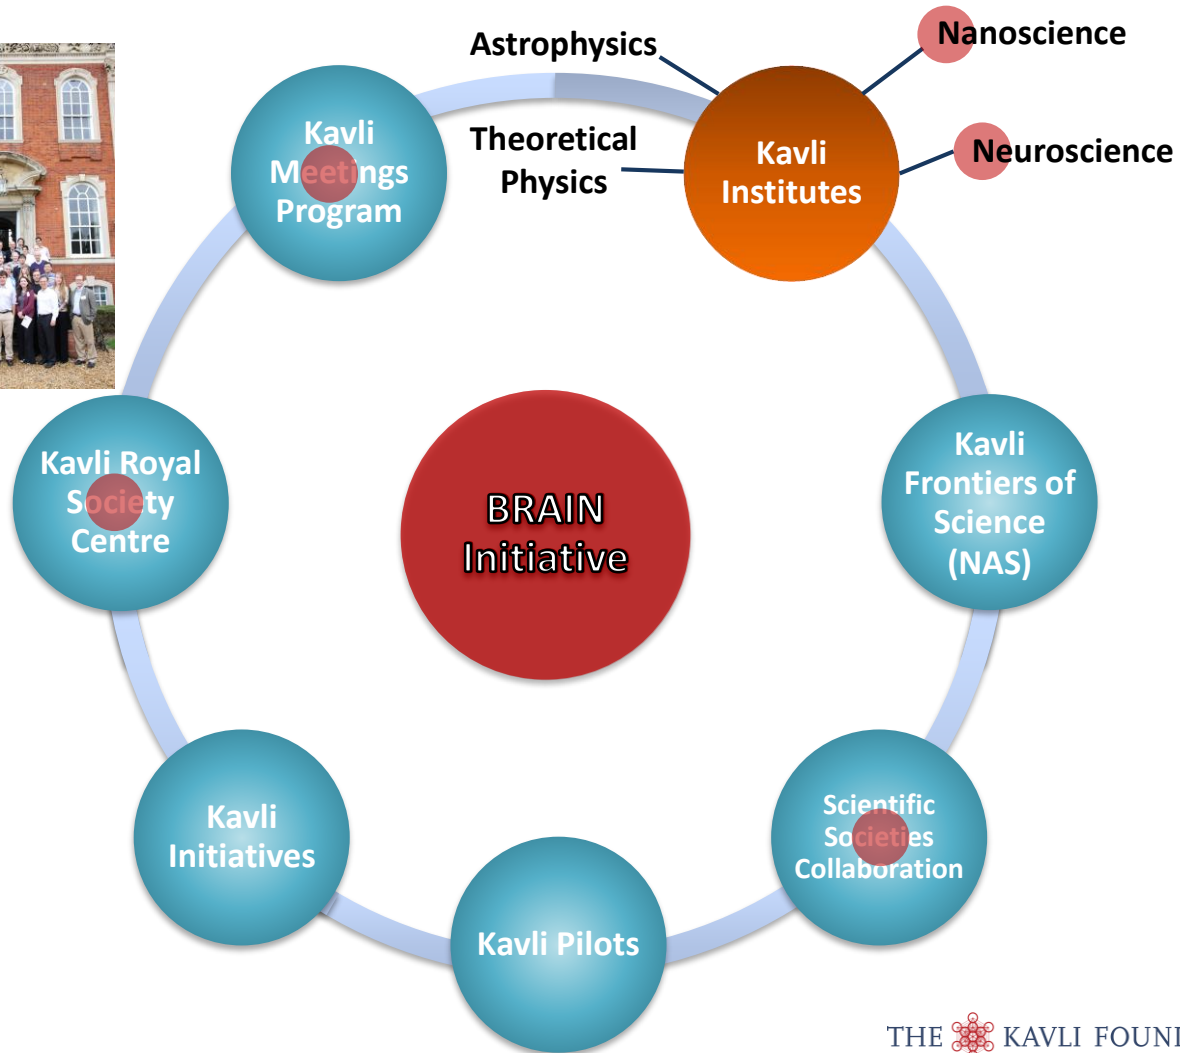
Astrophysics

Nanoscience

Kavli Meetings Program

Theoretical Physics

Kavli Institutes

Neuroscience

Kavli Royal Society Centre

BRAIN Initiative

Kavli Frontiers of Science (NAS)

Scientific Societies Collaboration

Kavli Initiatives

Kavli Pilots

THE KAVLI FOUNI